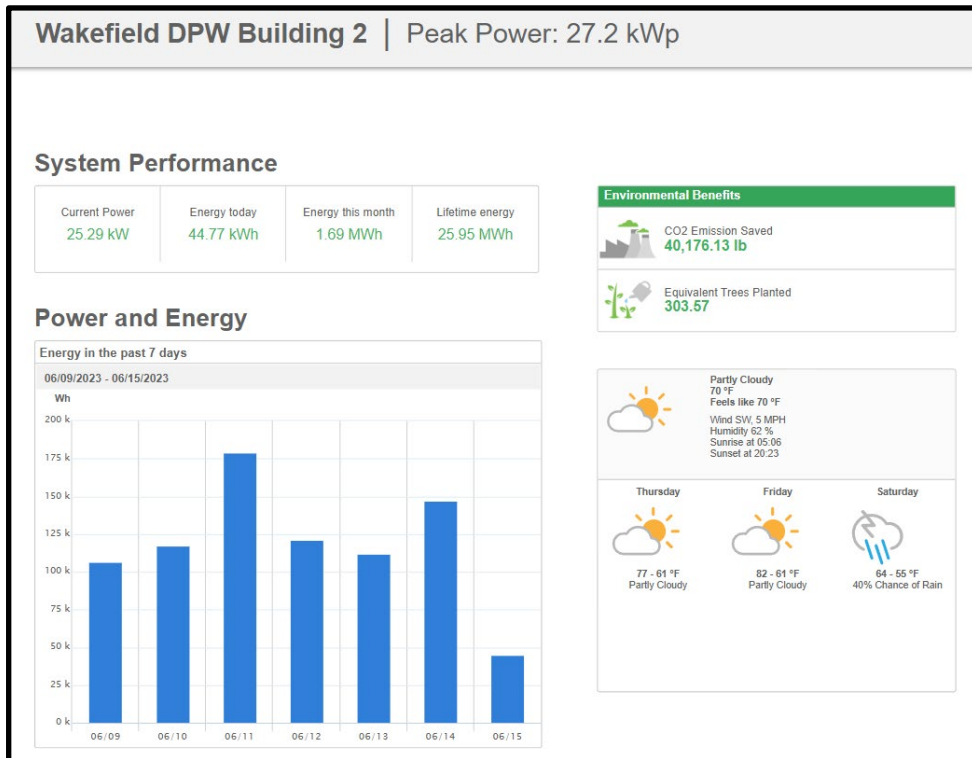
Wakefield DPW Building 2 | Peak Power: 27.2 kWp

System Performance

| Current Power | Energy today | Energy this month | Lifetime energy |
|---|---|---|---|
| 25.29 kW | 44.77 kWh | 1.69 MWh | 25.95 MWh |

Power and Energy

Energy in the past 7 days

06/09/2023 - 06/15/2023

Wh

200 k
175 k
150 k
125 k
100 k
75 k
50 k
25 k
0 k

06/09 06/10 06/11 06/12 06/13 06/14 06/15

Environmental Benefits

CO2 Emission Saved
40,176.13 lb

Equivalent Trees Planted
303.57

Partly Cloudy
70 °F
Feels like 70 °F

Wind SW, 5 MPH
Humidity 62 %
Sunrise at 05:06
Sunset at 20:23

Thursday
77 - 61 °F
Partly Cloudy

Friday
82 - 61 °F
Partly Cloudy

Saturday
64 - 55 °F
40% Chance of Rain